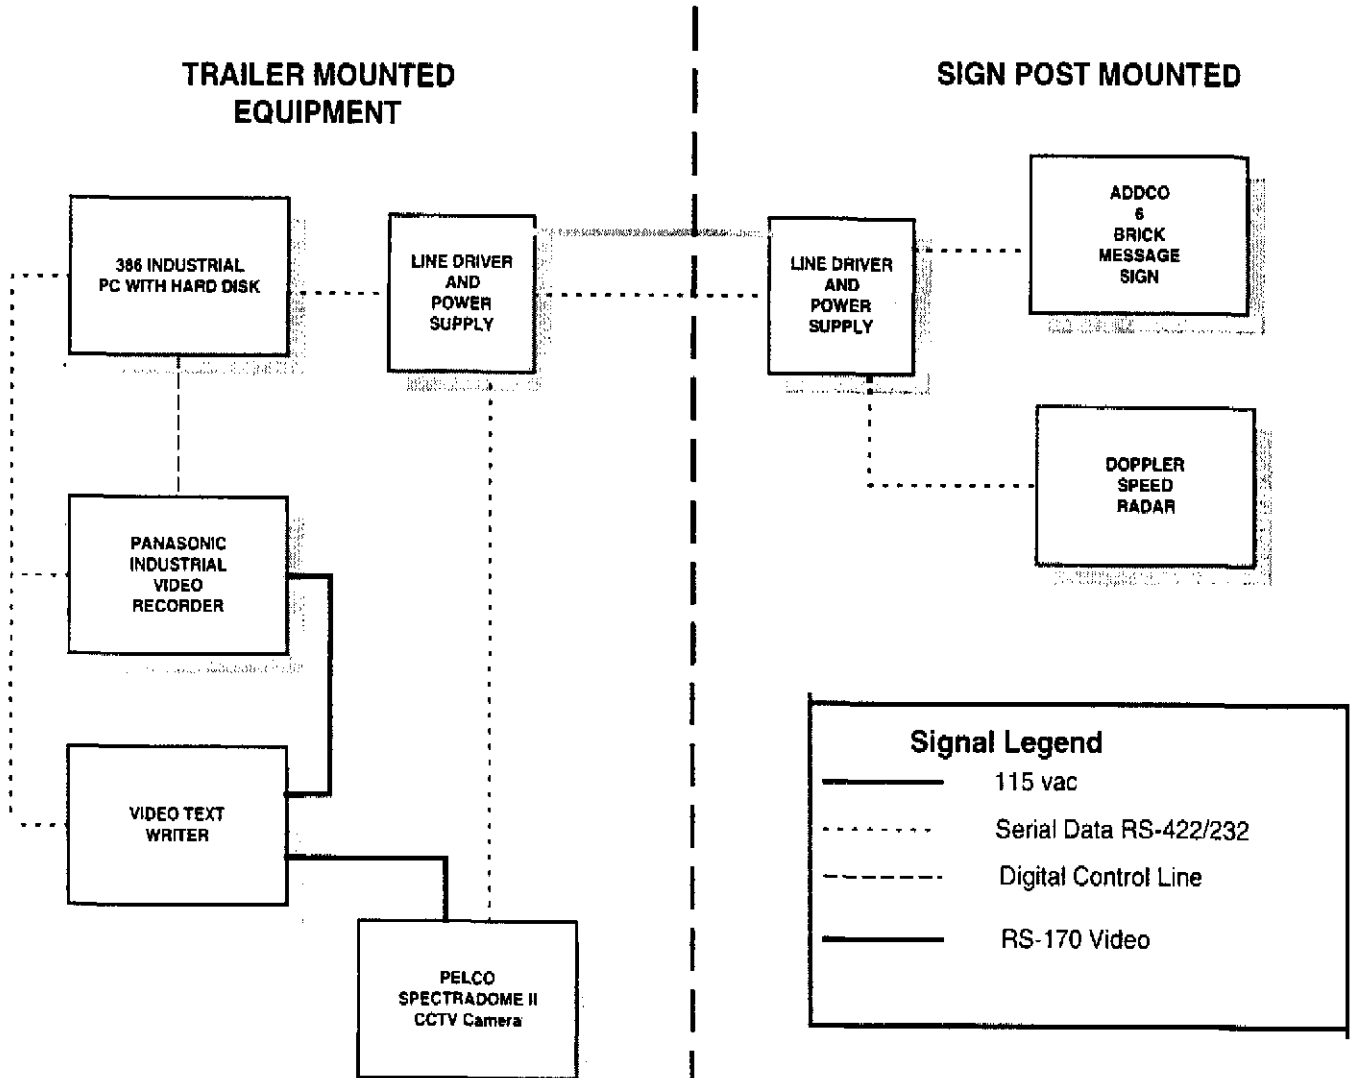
TRAILER MOUNTED EQUIPMENT

SIGN POST MOUNTED

386 INDUSTRIAL PC WITH HARD DISK

LINE DRIVER AND POWER SUPPLY

LINE DRIVER AND POWER SUPPLY

ADDCO 6 BRICK MESSAGE SIGN

DOPPLER SPEED RADAR

PANASONIC INDUSTRIAL VIDEO RECORDER

VIDEO TEXT WRITER

PELCO SPECTRADOME II CCTV Camera

Signal Legend
115 vac
Serial Data RS-422/232
Digital Control Line
RS-170 Video